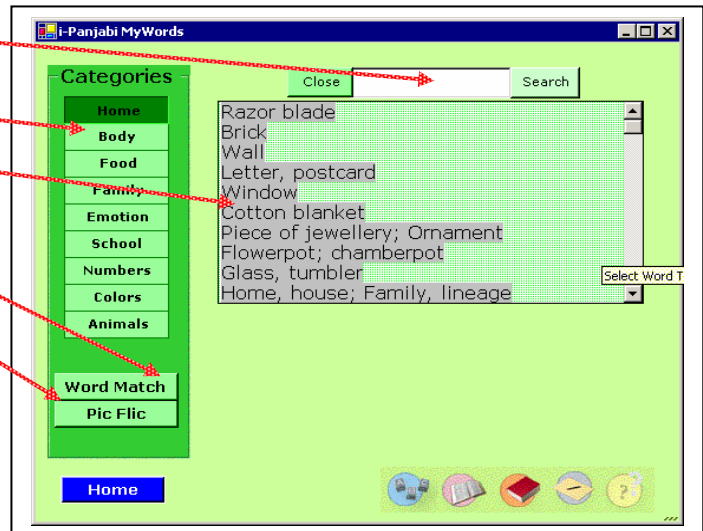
i-Panjabi MyWords

Categories

Home
Body
Food
Family
Emotion
School
Numbers
Colors
Animals

Word Match
Pic Flic

Close
Search

Razor blade
Brick
Wall
Letter, postcard
Window
Cotton blanket
Piece of jewellery; Ornament
Flowerpot; chamberpot
Glass, tumbler
Home, house; Family, lineage

Select Word T

Home